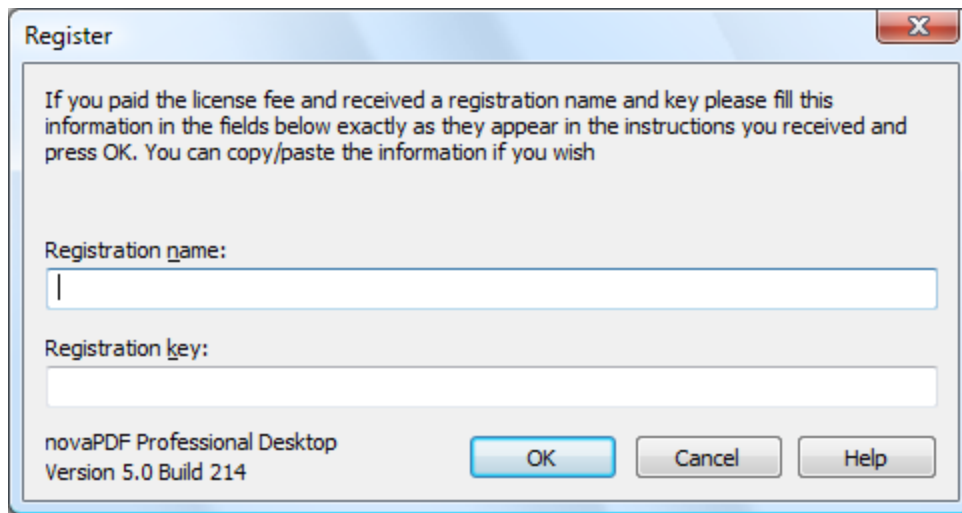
Register

If you paid the license fee and received a registration name and key please fill this information in the fields below exactly as they appear in the instructions you received and press OK. You can copy/paste the information if you wish

Registration name:

Registration key:

novaPDF Professional Desktop
Version 5.0 Build 214

OK

Cancel

Help